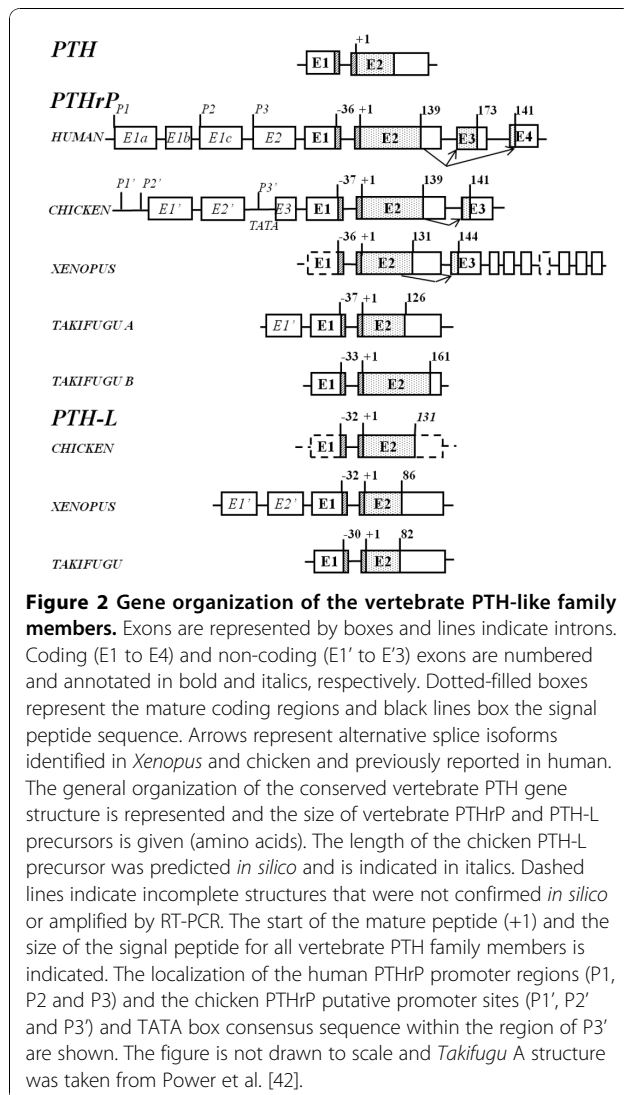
PTH

+1

E1 E2

PTHrP

P1 P2 P3 -36 +1 139 173 141

HUMAN E1a E1b E1c E2 E1 E2 E3 E4

P1' P2' P3' -37 +1 139 141

CHICKEN E1' E2' TATA E3 E1 E2 E3

-36 +1 131 144

XENOPUS E1 E2 E3

-37 +1 126

TAKIFUGU A E1' E1 E2

-33 +1 161

TAKIFUGU B E1 E2

PTH-L

-32 +1 131

CHICKEN E1 E2

-32 +1 86

XENOPUS E1' E2' E1 E2

-30 +1 82

TAKIFUGU E1 E2

**Figure 2 Gene organization of the vertebrate PTH-like family members.** Exons are represented by boxes and lines indicate introns. Coding (E1 to E4) and non-coding (E1' to E'3) exons are numbered and annotated in bold and italics, respectively. Dotted-filled boxes represent the mature coding regions and black lines box the signal peptide sequence. Arrows represent alternative splice isoforms identified in *Xenopus* and chicken and previously reported in human. The general organization of the conserved vertebrate PTH gene structure is represented and the size of vertebrate PTHrP and PTH-L precursors is given (amino acids). The length of the chicken PTH-L precursor was predicted *in silico* and is indicated in italics. Dashed lines indicate incomplete structures that were not confirmed *in silico* or amplified by RT-PCR. The start of the mature peptide (+1) and the size of the signal peptide for all vertebrate PTH family members is indicated. The localization of the human PTHrP promoter regions (P1, P2 and P3) and the chicken PTHrP putative promoter sites (P1', P2' and P3') and TATA box consensus sequence within the region of P3' are shown. The figure is not drawn to scale and *Takifugu* A structure was taken from Power et al. [42].